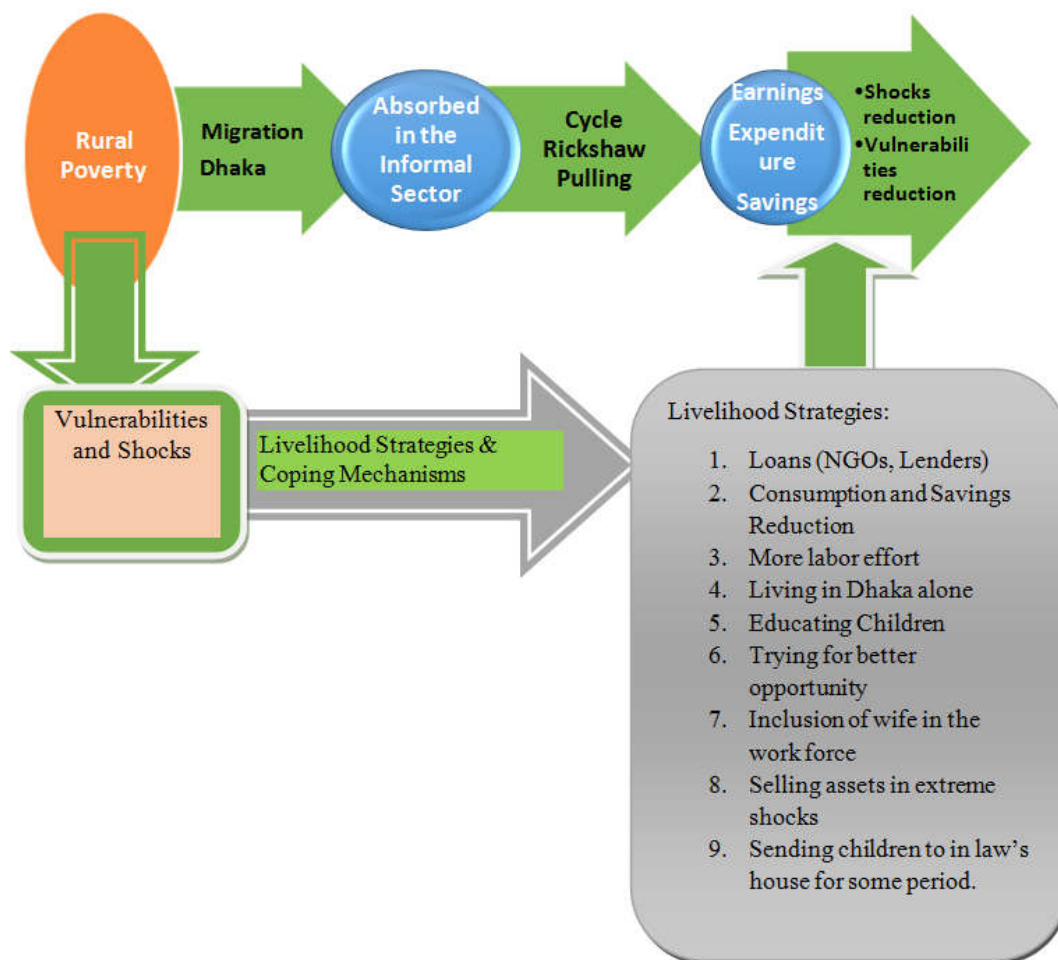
Rural Poverty

Migration Dhaka

Absorbed in the Informal Sector

Cycle Rickshaw Pulling

Earnings Expenditure Savings

•Shocks reduction
•Vulnerabilities reduction

Vulnerabilities and Shocks

Livelihood Strategies & Coping Mechanisms

Livelihood Strategies:

1. Loans (NGOs, Lenders)
2. Consumption and Savings Reduction
3. More labor effort
4. Living in Dhaka alone
5. Educating Children
6. Trying for better opportunity
7. Inclusion of wife in the work force
8. Selling assets in extreme shocks
9. Sending children to in law's house for some period.